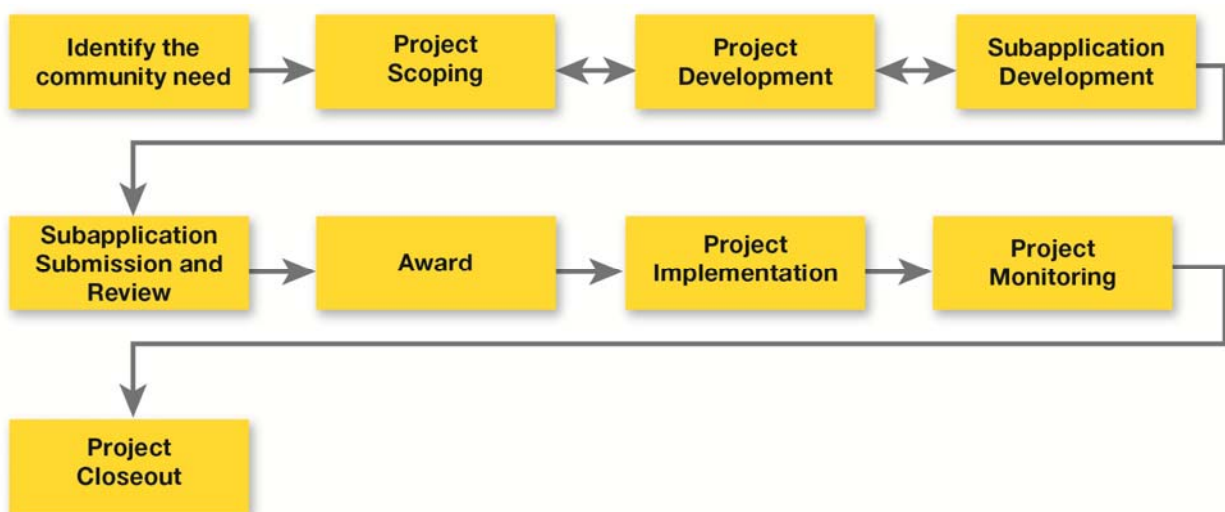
Identify the community need

Project Scoping

Project Development

Subapplication Development

Subapplication Submission and Review

Award

Project Implementation

Project Monitoring

Project Closeout